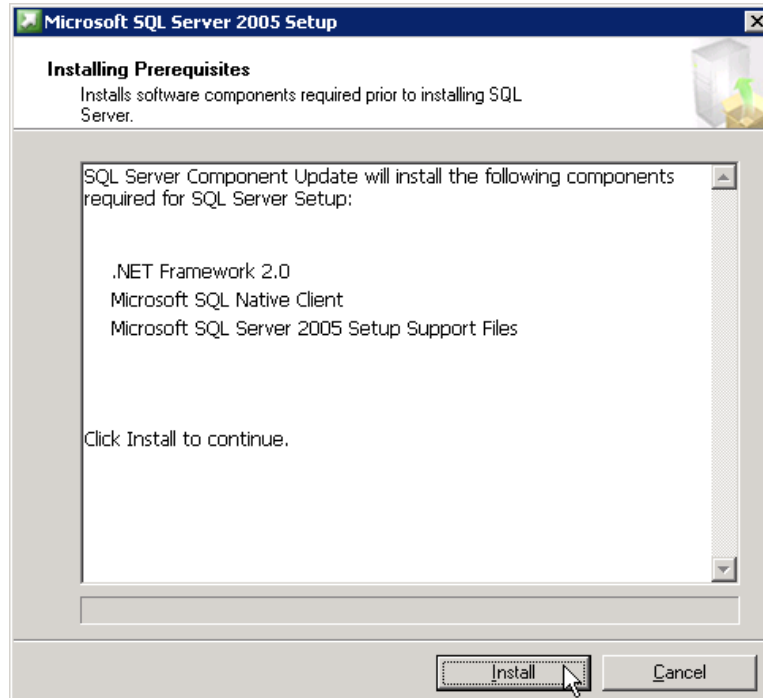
Microsoft SQL Server 2005 Setup

Installing Prerequisites
Installs software components required prior to installing SQL Server.

SQL Server Component Update will install the following components required for SQL Server Setup:

.NET Framework 2.0
Microsoft SQL Native Client
Microsoft SQL Server 2005 Setup Support Files

Click Install to continue.

Install
Cancel